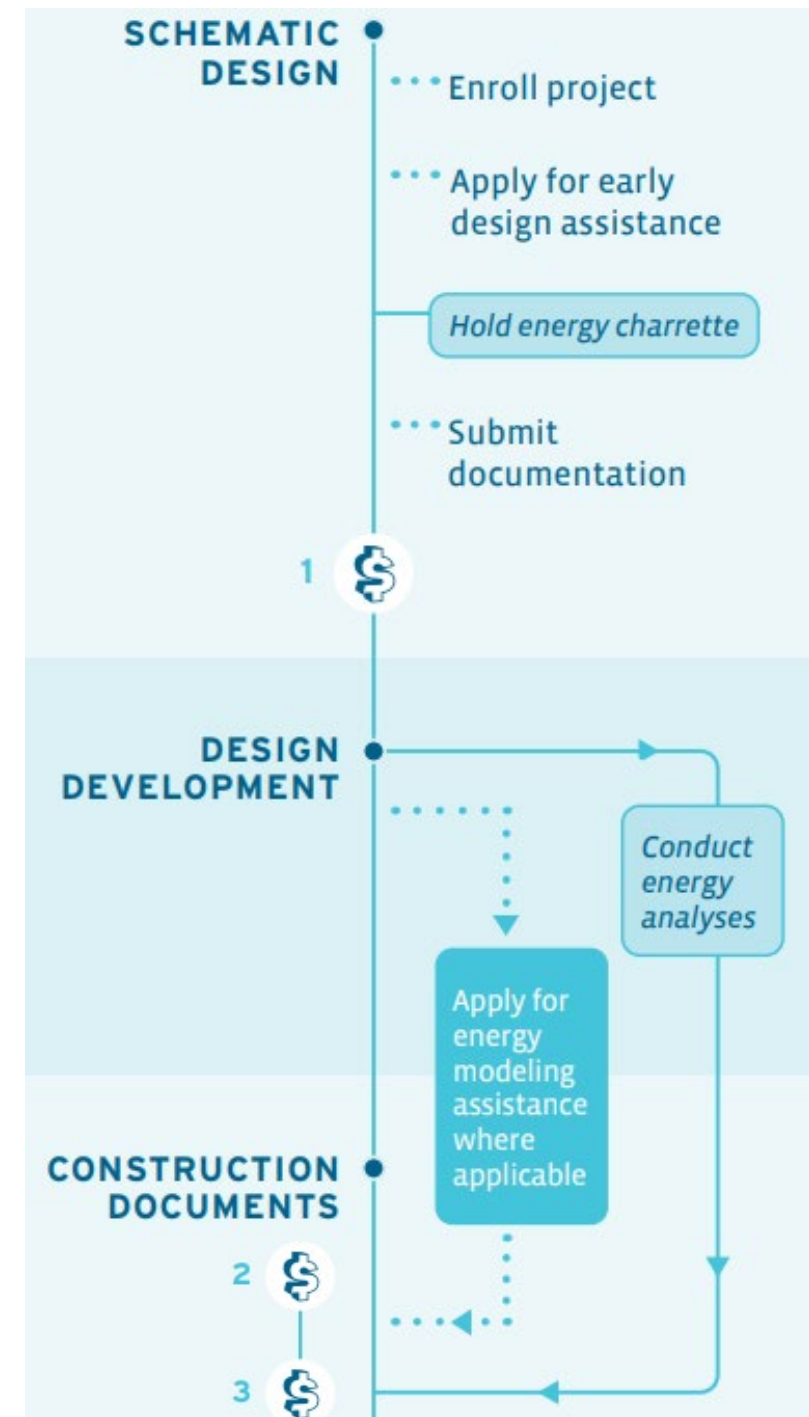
SCHEMATIC DESIGN

Enroll project

Apply for early design assistance

Hold energy charrette

Submit documentation

1

DESIGN DEVELOPMENT

Conduct energy analyses

Apply for energy modeling assistance where applicable

CONSTRUCTION DOCUMENTS

2

3